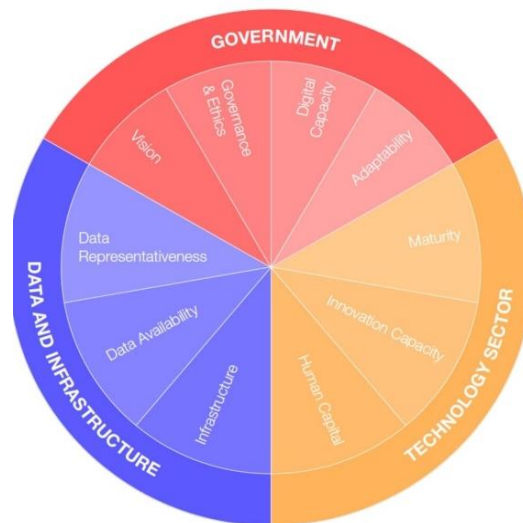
GOVERNMENT

Vision

Governance & Ethics

Digital Capacity

Adaptability

TECHNOLOGY SECTOR

Maturity

Innovation Capacity

Human Capital

DATA AND INFRASTRUCTURE

Infrastructure

Data Availability

Data Representativeness